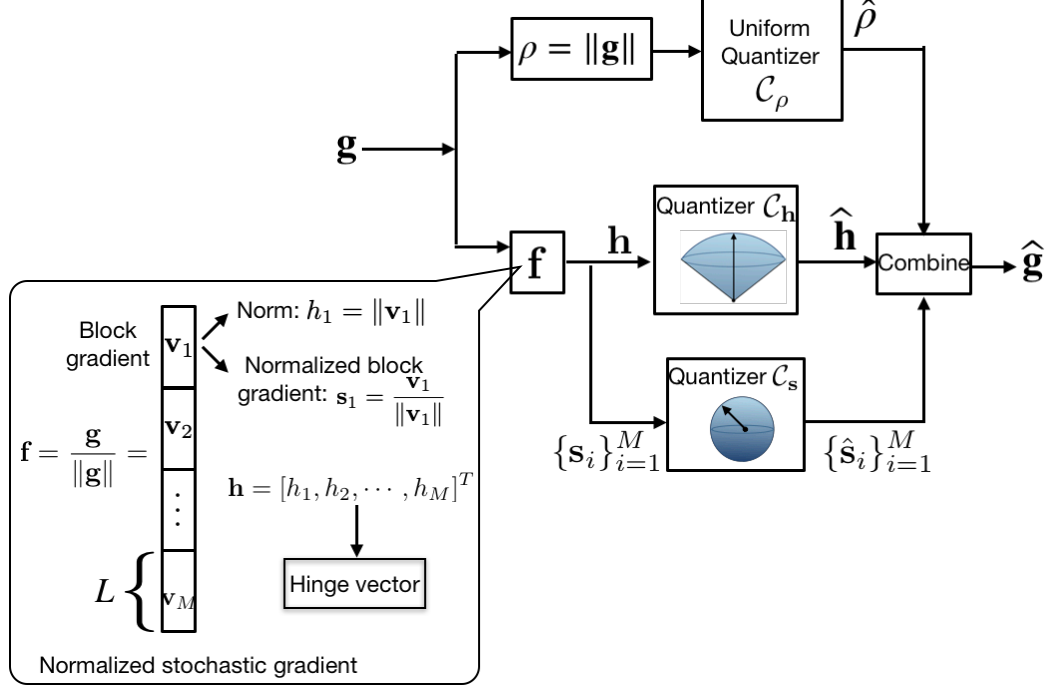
$\rho = \|\mathbf{g}\|$

Uniform Quantizer $\mathcal{C}_\rho$

$\widehat{\rho}$

$\mathbf{g}$

Quantizer $\mathcal{C}_\mathbf{h}$

$\mathbf{f}$

$\mathbf{h}$

$\widehat{\mathbf{h}}$

Combine

$\widehat{\mathbf{g}}$

Block gradient

$\mathbf{v}_1$

Norm: $h_1 = \|\mathbf{v}_1\|$

Normalized block gradient: $\mathbf{s}_1 = \frac{\mathbf{v}_1}{\|\mathbf{v}_1\|}$

Quantizer $\mathcal{C}_\mathbf{s}$

$\mathbf{f} = \frac{\mathbf{g}}{\|\mathbf{g}\|} =$

$\mathbf{v}_2$

$\vdots$

$\{\mathbf{s}_i\}_{i=1}^M$

$\{\hat{\mathbf{s}}_i\}_{i=1}^M$

$\mathbf{h} = [h_1, h_2, \cdots, h_M]^T$

$L$

$\mathbf{v}_M$

Hinge vector

Normalized stochastic gradient